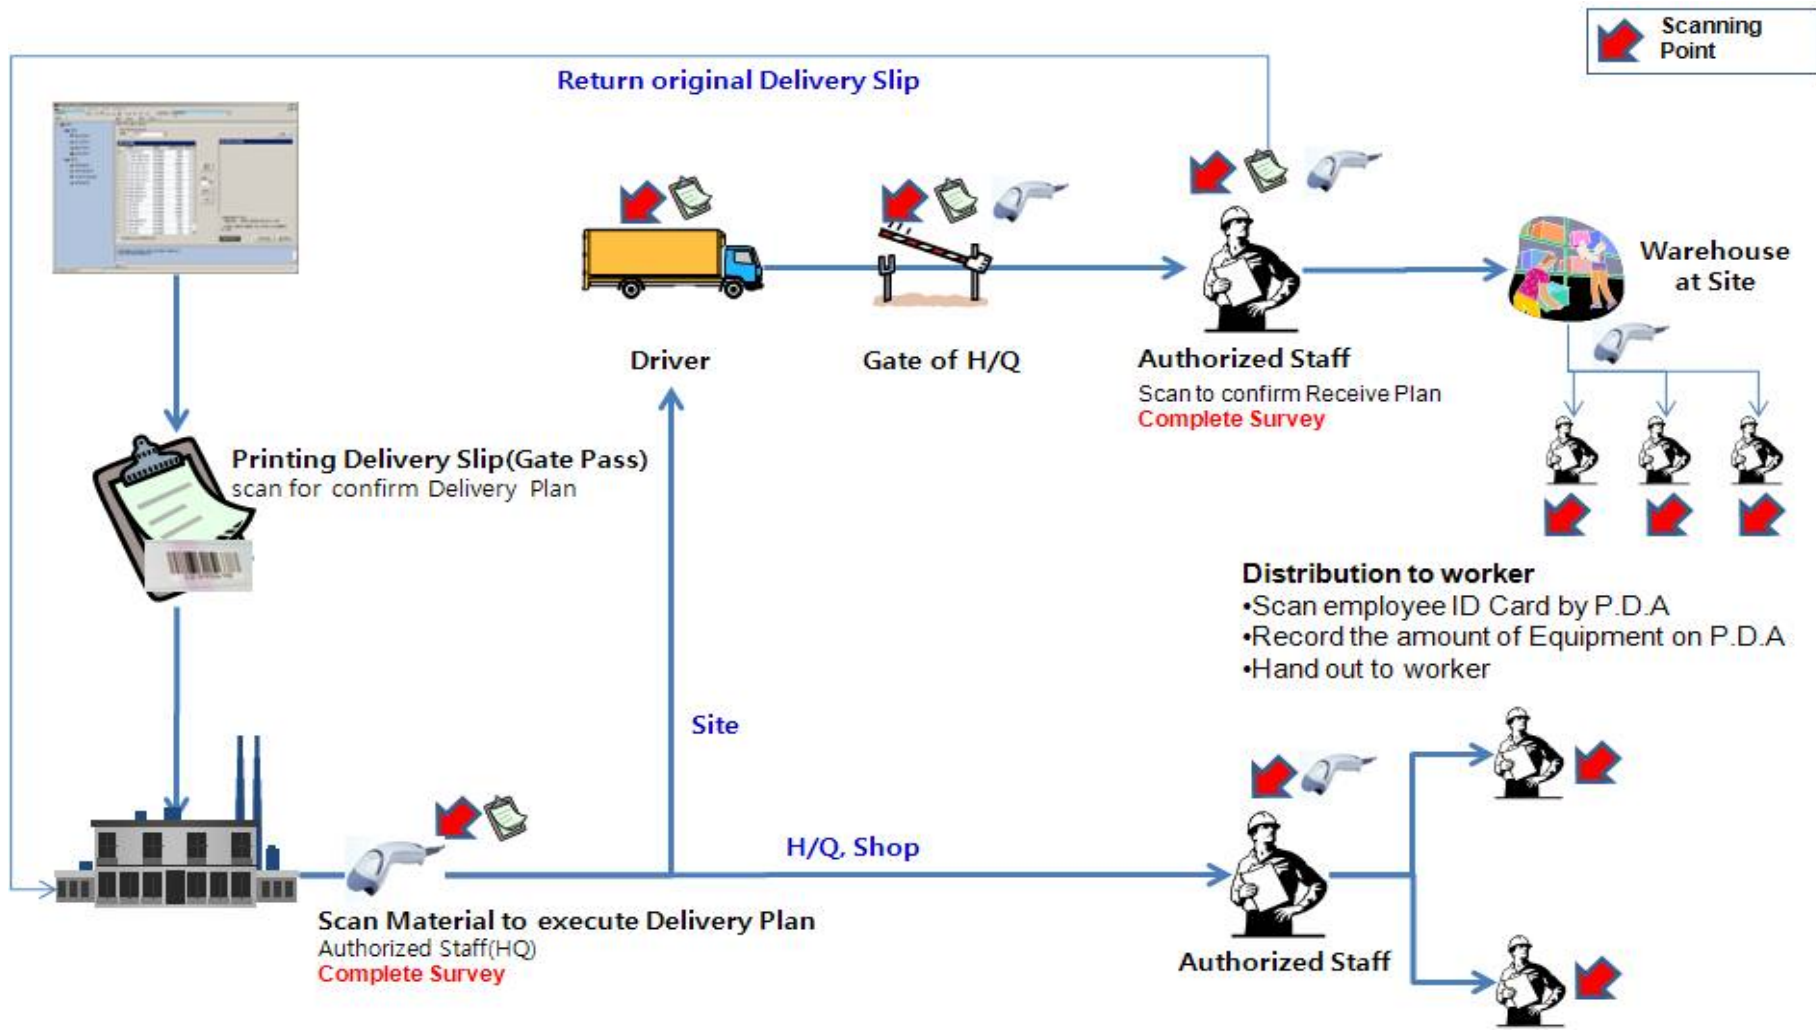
Scanning Point

Return original Delivery Slip

Driver

Gate of H/Q

Authorized Staff
Scan to confirm Receive Plan
Complete Survey

Warehouse at Site

Printing Delivery Slip(Gate Pass)
scan for confirm Delivery Plan

Distribution to worker
•Scan employee ID Card by P.D.A
•Record the amount of Equipment on P.D.A
•Hand out to worker

Site

H/Q, Shop

Scan Material to execute Delivery Plan
Authorized Staff(HQ)
Complete Survey

Authorized Staff